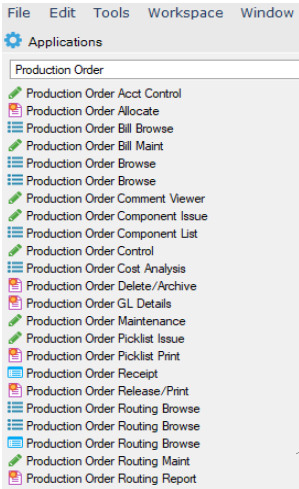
File Edit Tools Workspace Window

Applications

Production Order

Production Order Acct Control
Production Order Allocate
Production Order Bill Browse
Production Order Bill Maint
Production Order Browse
Production Order Browse
Production Order Comment Viewer
Production Order Component Issue
Production Order Component List
Production Order Control
Production Order Cost Analysis
Production Order Delete/Archive
Production Order GL Details
Production Order Maintenance
Production Order Picklist Issue
Production Order Picklist Print
Production Order Receipt
Production Order Release/Print
Production Order Routing Browse
Production Order Routing Browse
Production Order Routing Browse
Production Order Routing Maint
Production Order Routing Report